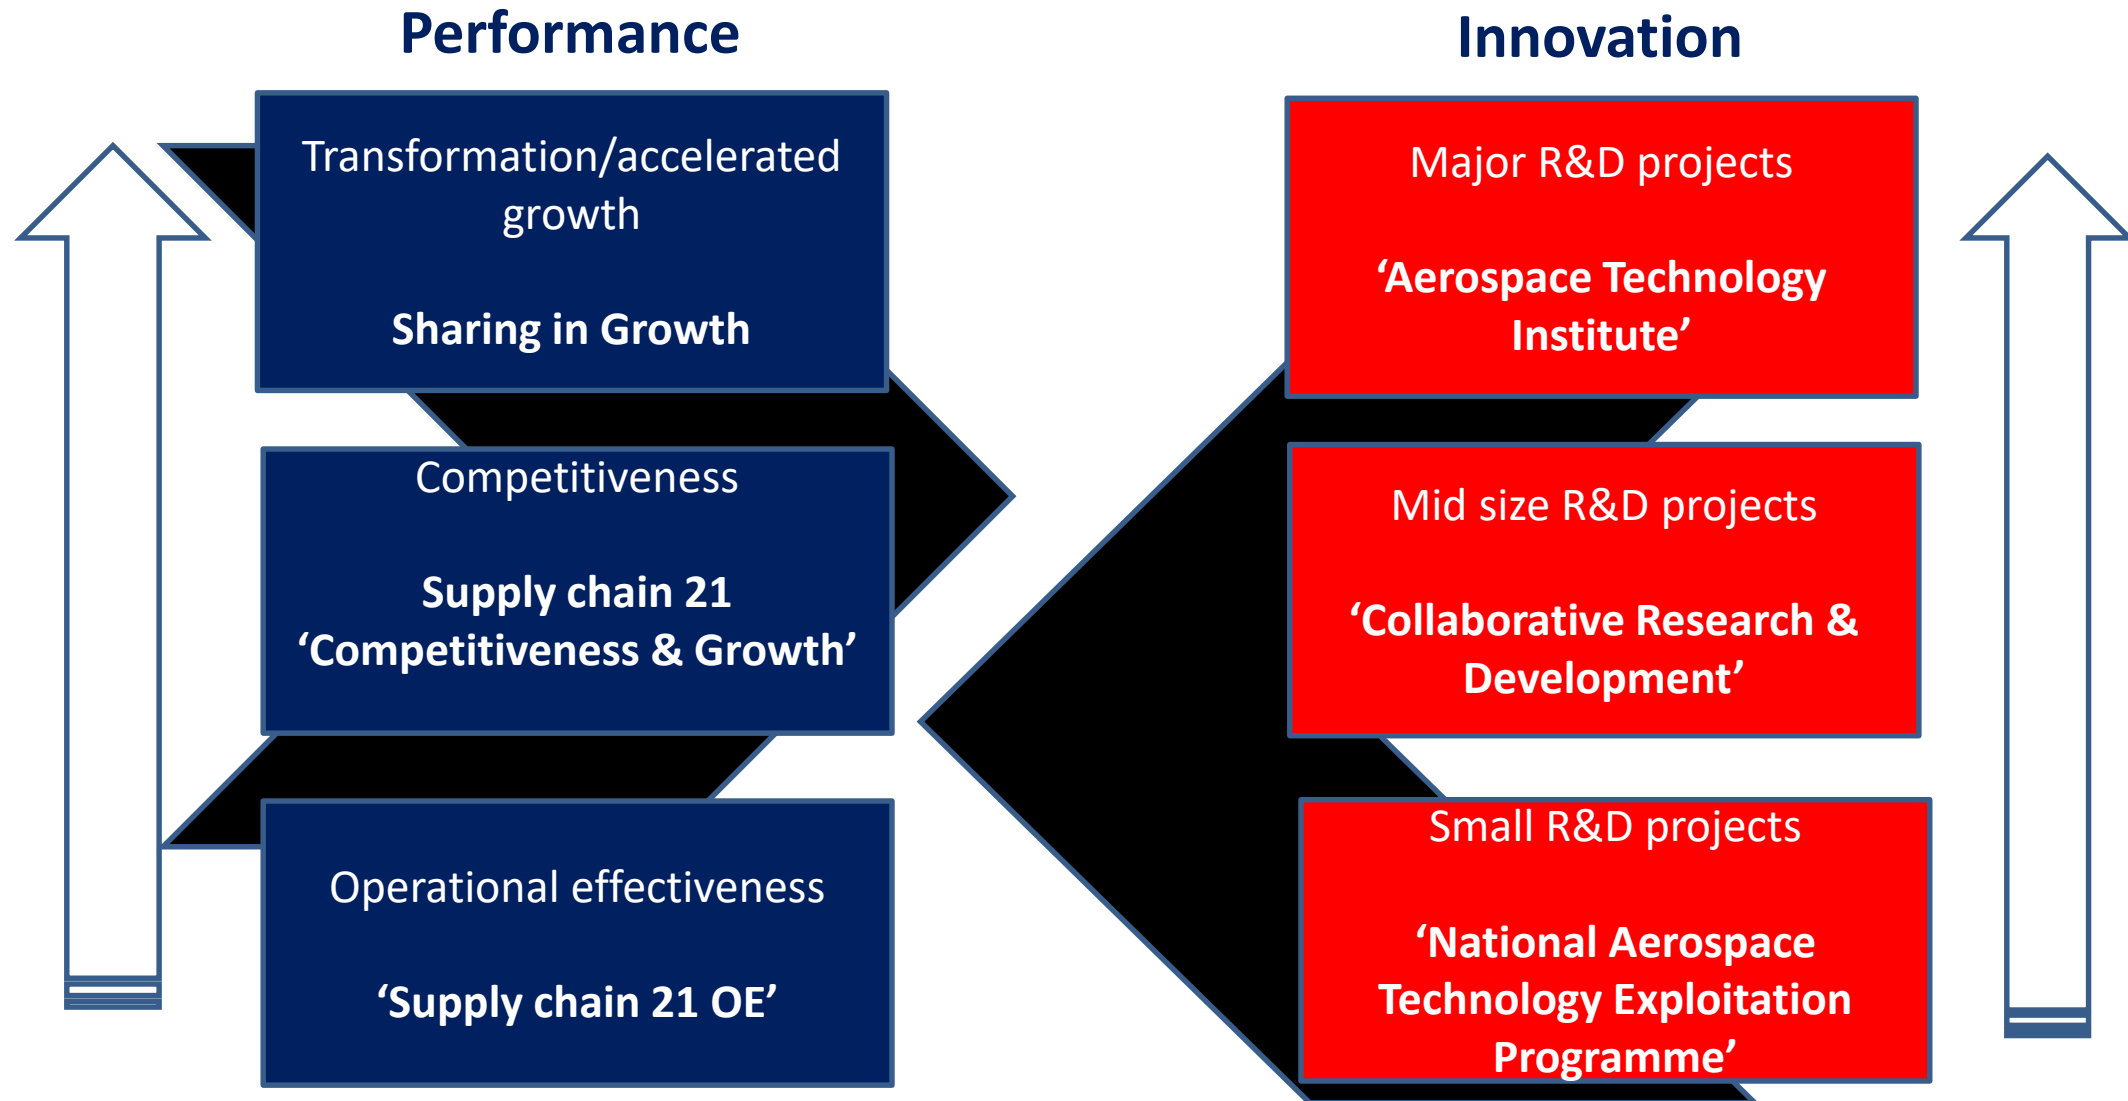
Performance

Transformation/accelerated growth

Sharing in Growth

Competitiveness

Supply chain 21 ‘Competitiveness & Growth’

Operational effectiveness

‘Supply chain 21 OE’

Innovation

Major R&D projects

‘Aerospace Technology Institute’

Mid size R&D projects

‘Collaborative Research & Development’

Small R&D projects

‘National Aerospace Technology Exploitation Programme’